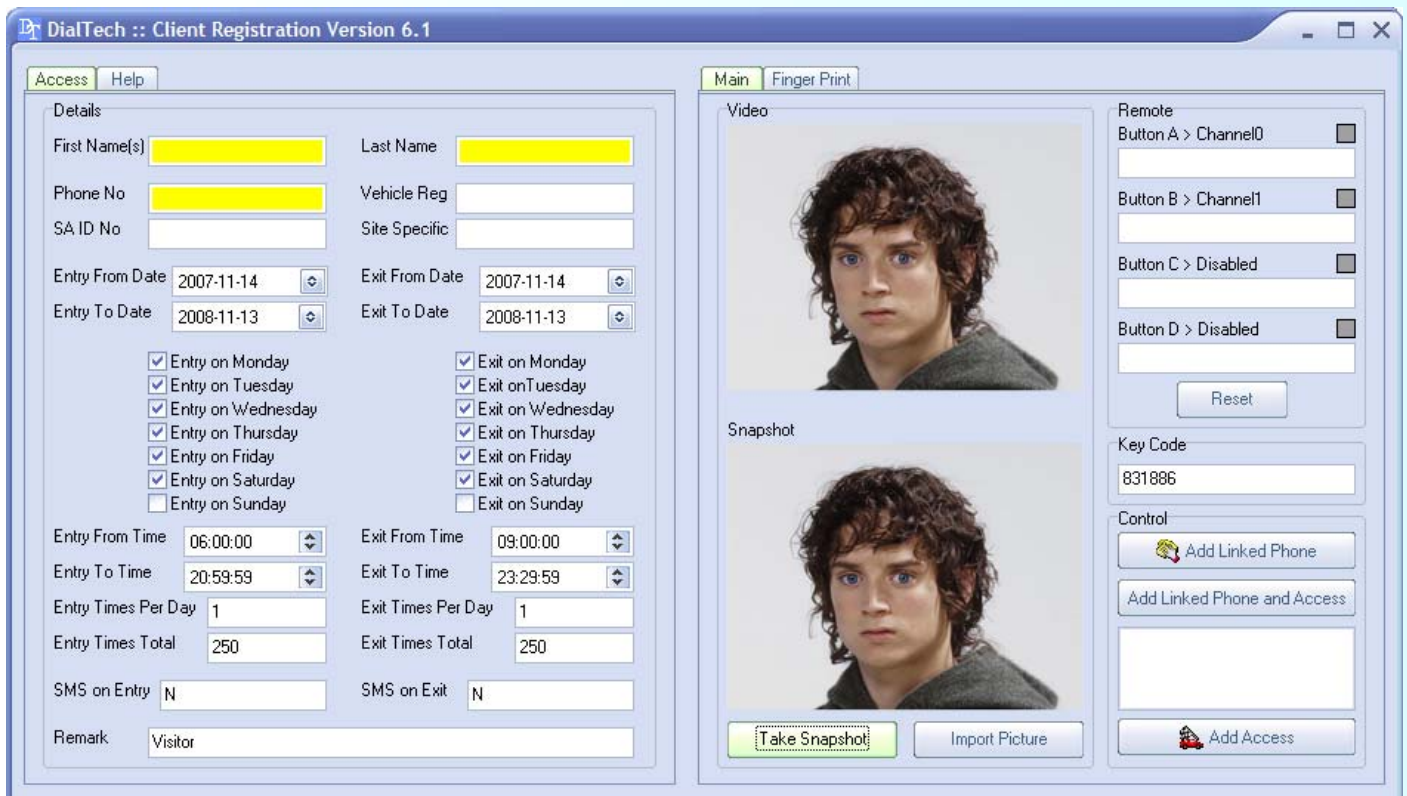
DialTech :: Client Registration Version 6.1

Access | Help

Details

First Name(s)

Last Name

Phone No

Vehicle Reg

SA ID No

Site Specific

Entry From Date 2007-11-14

Exit From Date 2007-11-14

Entry To Date 2008-11-13

Exit To Date 2008-11-13

Entry on Monday
Entry on Tuesday
Entry on Wednesday
Entry on Thursday
Entry on Friday
Entry on Saturday
Entry on Sunday

Exit on Monday
Exit onTuesday
Exit on Wednesday
Exit on Thursday
Exit on Friday
Exit on Saturday
Exit on Sunday

Entry From Time 06:00:00

Exit From Time 09:00:00

Entry To Time 20:59:59

Exit To Time 23:29:59

Entry Times Per Day 1

Exit Times Per Day 1

Entry Times Total 250

Exit Times Total 250

SMS on Entry N

SMS on Exit N

Remark Visitor

Main | Finger Print

Video

Snapshot

Take Snapshot

Import Picture

Remote

Button A > Channel0

Button B > Channel1

Button C > Disabled

Button D > Disabled

Reset

Key Code

831886

Control

Add Linked Phone

Add Linked Phone and Access

Add Access